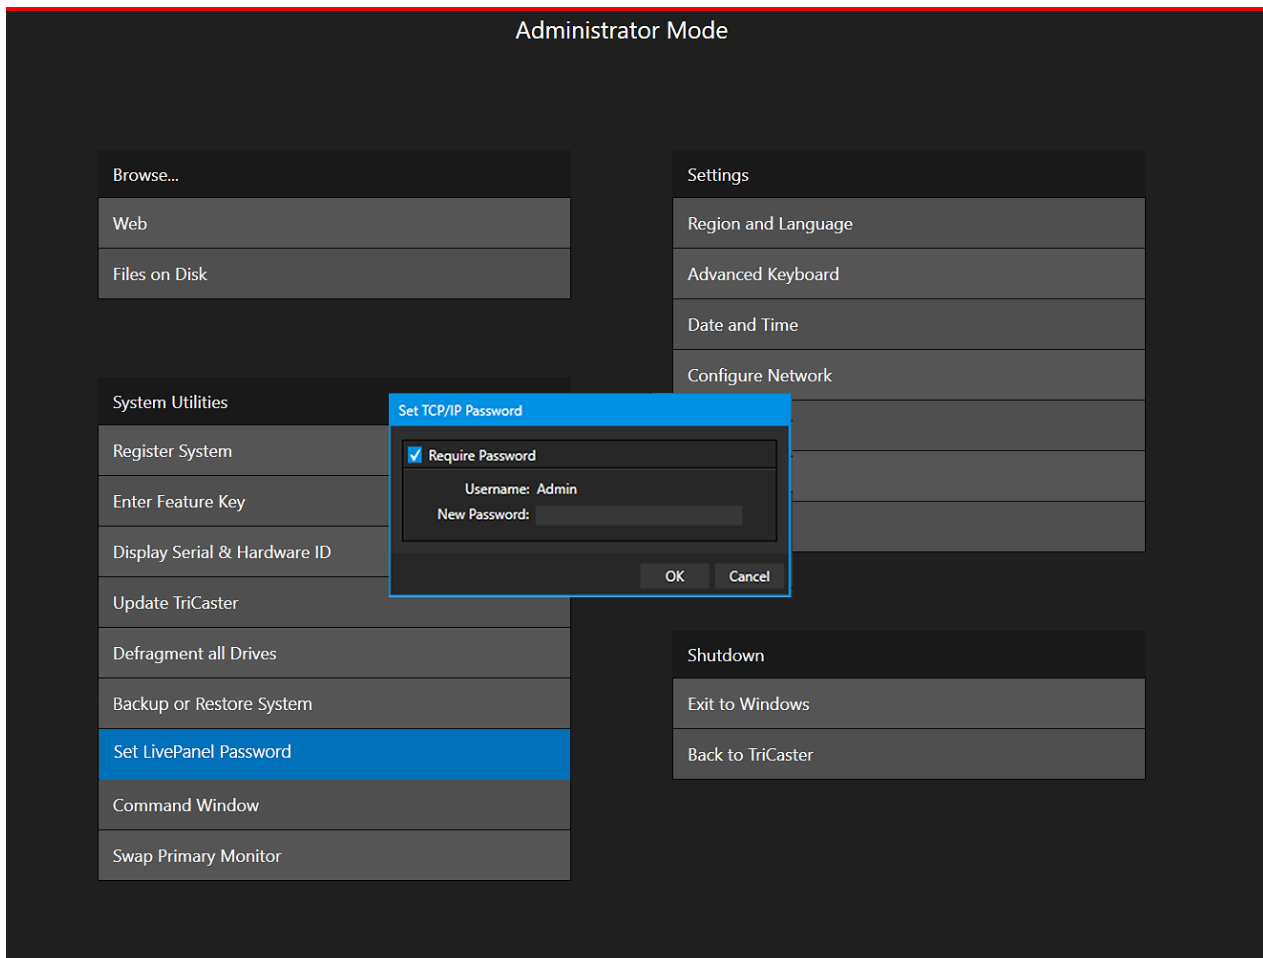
Administrator Mode

Browse...

Web

Files on Disk

System Utilities

Register System

Enter Feature Key

Display Serial & Hardware ID

Update TriCaster

Defragment all Drives

Backup or Restore System

Set LivePanel Password

Command Window

Swap Primary Monitor

Settings

Region and Language

Advanced Keyboard

Date and Time

Configure Network

Set TCP/IP Password

Require Password

Username: Admin

New Password:

OK

Cancel

Shutdown

Exit to Windows

Back to TriCaster